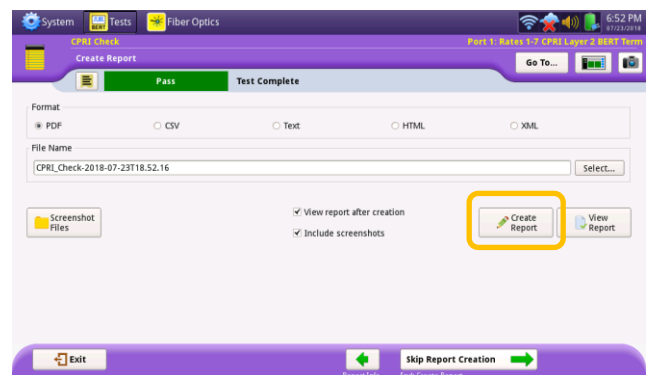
System Tests Fiber Optics 6:52 PM 07/23/2018

CPRI Check
Create Report
Port 1: Rates 1-7 CPRI Layer 2 BERT Term

Go To...

Pass Test Complete

Format

PDF CSV Text HTML XML

File Name

CPRI_Check-2018-07-23T18.52.16

Select...

Screenshot Files

View report after creation

Include screenshots

Create Report

View Report

Exit

Skip Report Creation